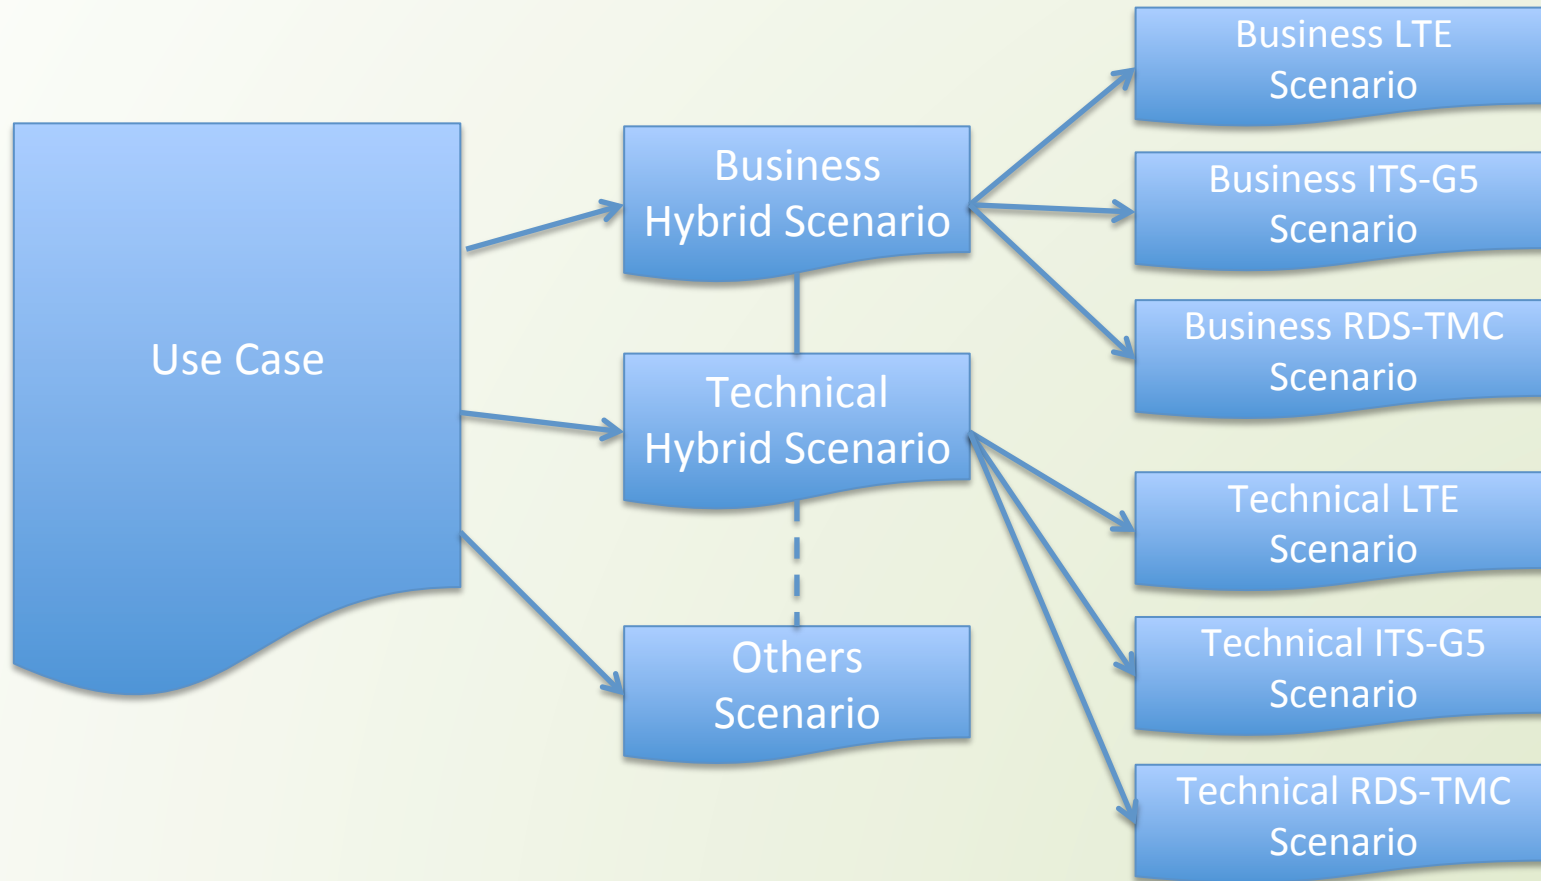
Use Case

Business Hybrid Scenario

Technical Hybrid Scenario

Others Scenario

Business LTE Scenario

Business ITS-G5 Scenario

Business RDS-TMC Scenario

Technical LTE Scenario

Technical ITS-G5 Scenario

Technical RDS-TMC Scenario